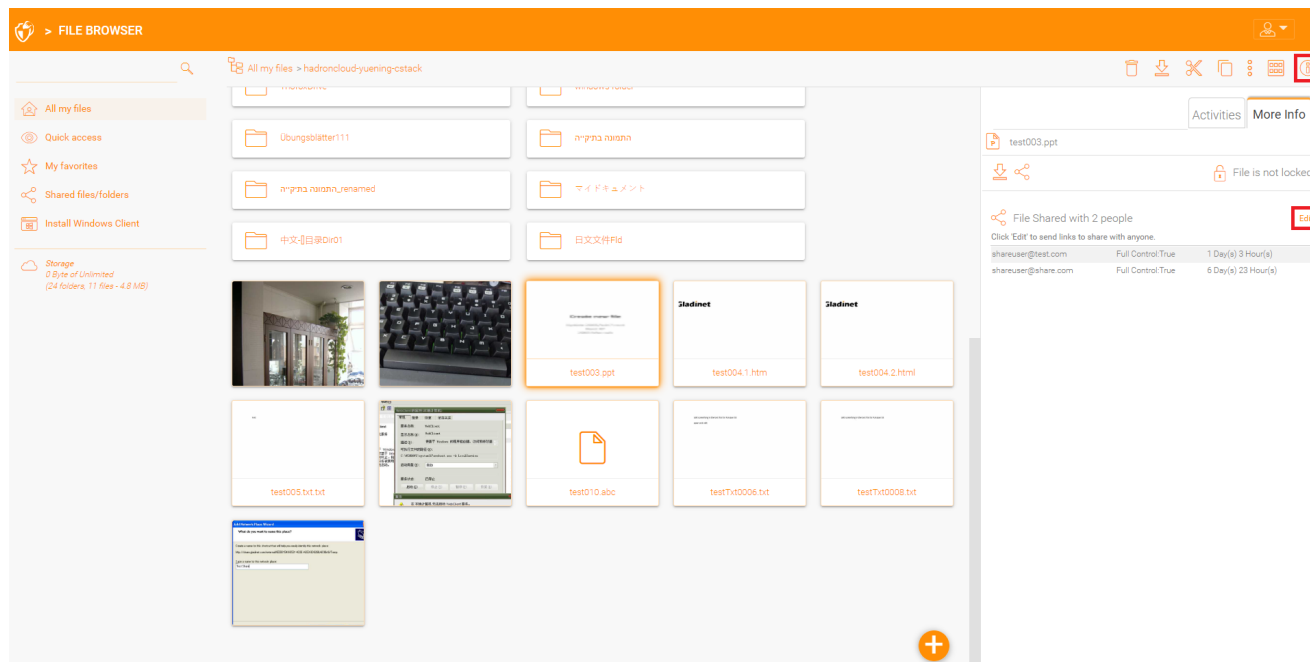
> FILE BROWSER

All my files > hadroncloud-yuening-cstack

All my files
Quick access
My favorites
Shared files/folders
Install Windows Client

Storage
0 Byte of Unlimited
(24 folders, 11 files - 4.8 MB)

Übungsblätter111
התמונה בתיקייה
התמונה בתיקייה_renamed
サイドキュメント
中文-[]目录Dir01
日文文件Fld

test003.ppt
test004.1.htm
test004.2.html
test005.txt.txt
test010.abc
testTxt0006.txt
testTxt0008.txt

Activities
More Info
test003.ppt
File is not locked
File Shared with 2 people
Edi
Click 'Edit' to send links to share with anyone.

| shareuser@test.com | Full Control:True | 1 Day(s) 3 Hour(s) |
|---|---|---|
| shareuser@share.com | Full Control:True | 6 Day(s) 23 Hour(s) |